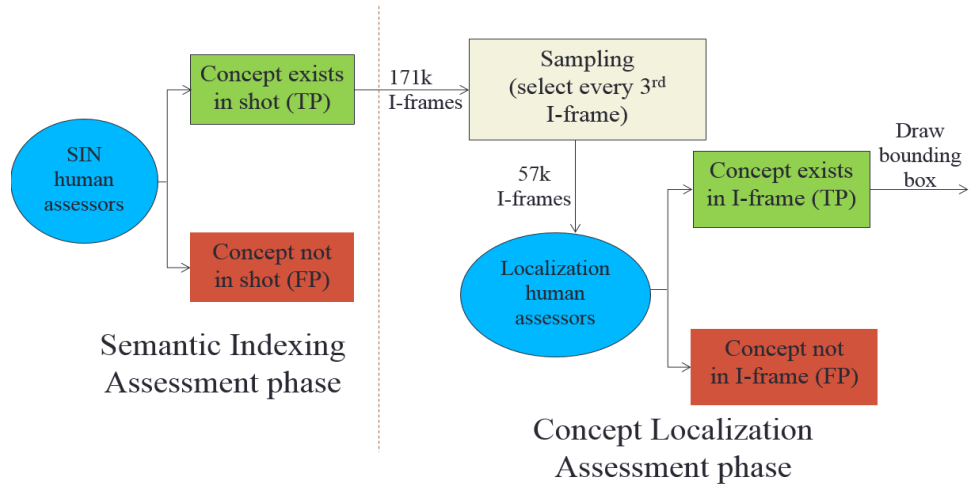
SIN human assessors

Concept exists in shot (TP)

Concept not in shot (FP)

Semantic Indexing Assessment phase

171k I-frames

Sampling (select every $3^{rd}$ I-frame)

57k I-frames

Localization human assessors

Concept exists in I-frame (TP)

Draw bounding box

Concept not in I-frame (FP)

Concept Localization Assessment phase